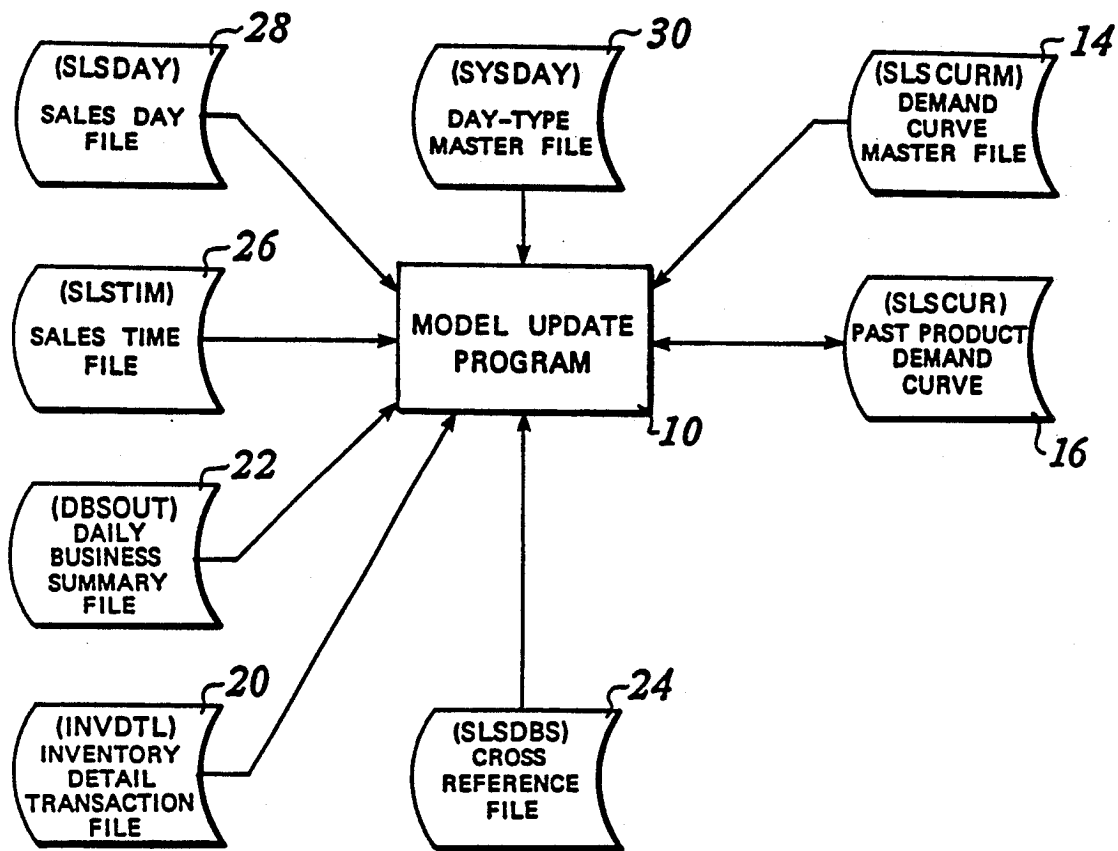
28
(SLSDAY)
SALES DAY FILE

30
(SYSDAY)
DAY-TYPE MASTER FILE

14
(SLSCURM)
DEMAND CURVE MASTER FILE

26
(SLSTIM)
SALES TIME FILE

MODEL UPDATE PROGRAM

10

(SLSCUR)
PAST PRODUCT DEMAND CURVE

16

22
(DBSOUT)
DAILY BUSINESS SUMMARY FILE

20
(INVDTL)
INVENTORY DETAIL TRANSACTION FILE

24
(SLSDBS)
CROSS REFERENCE FILE